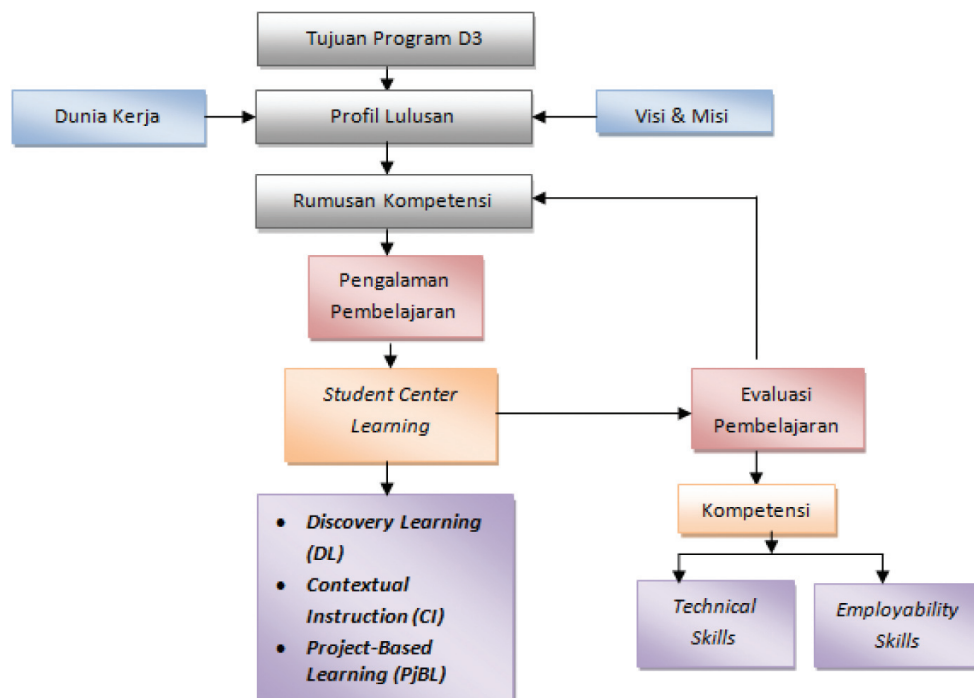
Tujuan Program D3

Dunia Kerja

Profil Lulusan

Visi & Misi

Rumusan Kompetensi

Pengalaman Pembelajaran

Student Center Learning

Evaluasi Pembelajaran

- Discovery Learning (DL)
- Contextual Instruction (CI)
- Project-Based Learning (PjBL)

Kompetensi

Technical Skills

Employability Skills